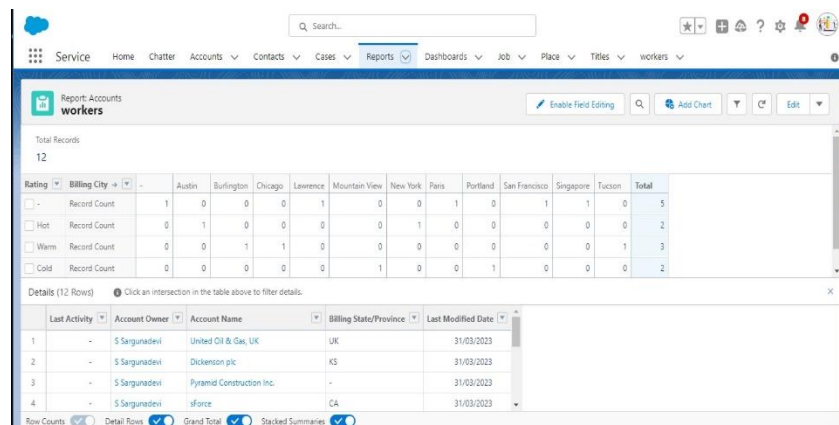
Q Search...

Service Home Chatter Accounts Contacts Cases Reports Dashboards Job Place Titles workers

Report: Accounts
workers

Enable Field Editing Add Chart Edit

Total Records
12

| Rating | Billing City → | - | Austin | Burlington | Chicago | Lawrence | Mountain View | New York | Paris | Portland | San Francisco | Singapore | Tucson | Total |
|---|---|---|---|---|---|---|---|---|---|---|---|---|---|---|
| - | Record Count | 1 | 0 | 0 | 0 | 1 | 0 | 0 | 1 | 0 | 1 | 1 | 0 | 5 |
| Hot | Record Count | 0 | 1 | 0 | 0 | 0 | 0 | 1 | 0 | 0 | 0 | 0 | 0 | 2 |
| Warm | Record Count | 0 | 0 | 1 | 1 | 0 | 0 | 0 | 0 | 0 | 0 | 0 | 1 | 3 |
| Cold | Record Count | 0 | 0 | 0 | 0 | 0 | 1 | 0 | 0 | 1 | 0 | 0 | 0 | 2 |

Details (12 Rows) Click an intersection in the table above to filter details.

| | Last Activity | Account Owner | Account Name | Billing State/Province | Last Modified Date |
|---|---|---|---|---|---|
| 1 | - | S Sargunadevi | United Oil & Gas, UK | UK | 31/03/2023 |
| 2 | - | S Sargunadevi | Dickenson plc | KS | 31/03/2023 |
| 3 | - | S Sargunadevi | Pyramid Construction Inc. | - | 31/03/2023 |
| 4 | - | S Sargunadevi | sForce | CA | 31/03/2023 |

Row Counts Detail Rows Grand Total Stacked Summaries